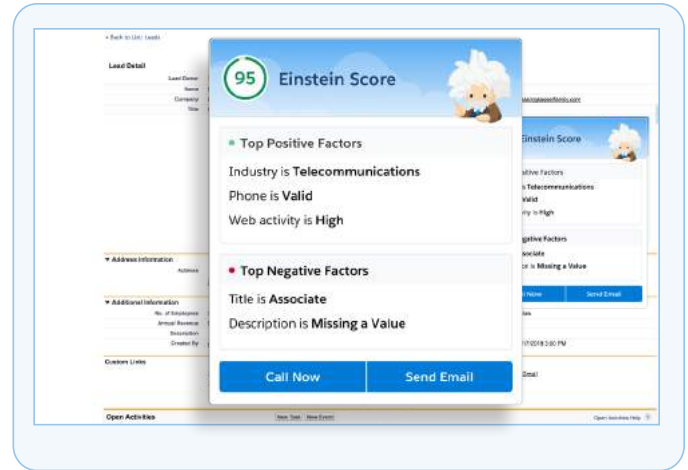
« Back to List: Leads

Lead Detail

Lead Owner
Name
Company
Title

95 Einstein Score

Top Positive Factors

Industry is Telecommunications

Phone is Valid

Web activity is High

Top Negative Factors

Title is Associate

Description is Missing a Value

Call Now

Send Email

Einstein Score

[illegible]ative Factors

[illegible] Telecommunications

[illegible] Valid

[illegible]y is High

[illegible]gative Factors

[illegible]ssociate

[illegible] Missing a Value

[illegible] Now

Send Email

Address Information
Address

Additional Information
No. of Employees
Annual Revenue
Description
Created By

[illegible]7/2018 3:00 PM

Custom Links

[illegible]mail

Open Activities

New Task New Event

Open Activities Help